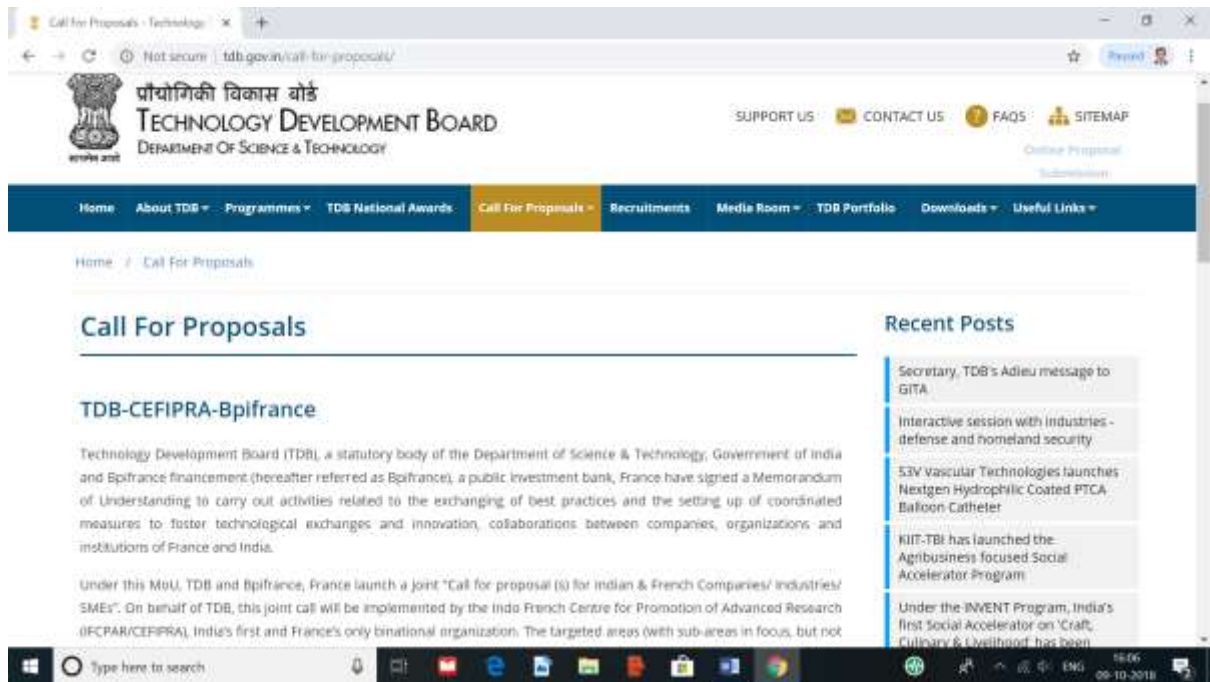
Call for Proposals - Technology ×

Not secure | tdb.gov.in/call-for-proposals/

Paused

प्रौद्योगिकी विकास बोर्ड
TECHNOLOGY DEVELOPMENT BOARD
DEPARTMENT OF SCIENCE & TECHNOLOGY

सत्यमेव जयते

SUPPORT US CONTACT US FAQS SITEMAP

Online Proposal Submission

Home About TDB Programmes TDB National Awards Call For Proposals Recruitments Media Room TDB Portfolio Downloads Useful Links

Home / Call For Proposals

Call For Proposals

TDB-CEFIPRA-Bpifrance

Technology Development Board (TDB), a statutory body of the Department of Science & Technology, Government of India and Bpifrance financement (hereafter referred as Bpifrance), a public investment bank, France have signed a Memorandum of Understanding to carry out activities related to the exchanging of best practices and the setting up of coordinated measures to foster technological exchanges and innovation, collaborations between companies, organizations and institutions of France and India.

Under this MoU, TDB and Bpifrance, France launch a joint "Call for proposal (s) for Indian & French Companies/ Industries/ SMEs". On behalf of TDB, this joint call will be implemented by the Indo French Centre for Promotion of Advanced Research (IFCPAR/CEFIPRA), India's first and France's only binational organization. The targeted areas (with sub-areas in focus, but not

Recent Posts

Secretary, TDB's Adieu message to GITA

Interactive session with industries - defense and homeland security

S3V Vascular Technologies launches Nextgen Hydrophilic Coated PTCA Balloon Catheter

KIIT-TBI has launched the Agribusiness focused Social Accelerator Program

Under the INVENT Program, India's first Social Accelerator on 'Craft, Culinary & Livelihood' has been

Type here to search

ENG 16:06 09-10-2018